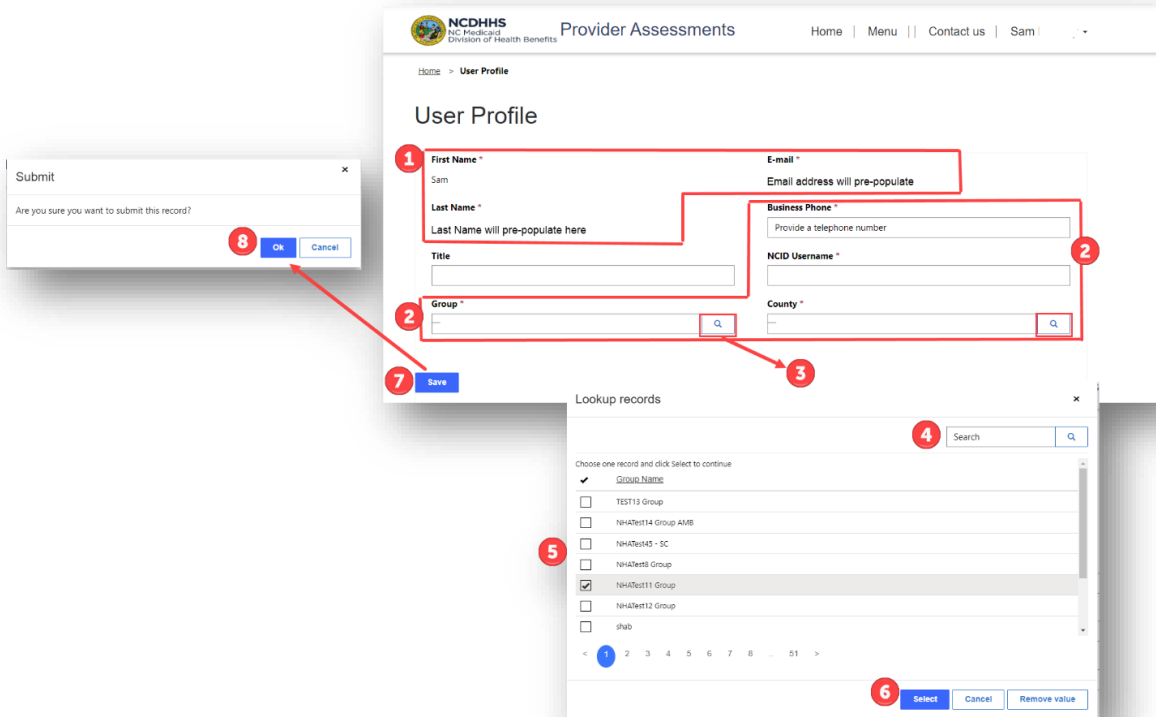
NCDHHS
NC Medicaid
Division of Health Benefits

Provider Assessments

Home | Menu | Contact us | Sam

Home > User Profile

User Profile

1

First Name *
Sam

E-mail *
Email address will pre-populate

Last Name *
Last Name will pre-populate here

Business Phone *
Provide a telephone number

2

Title

NCID Username *

2

Group *
---

County *
---

3

7

Save

Submit
×
Are you sure you want to submit this record?

8

Ok Cancel

Lookup records
×

4

Search

Choose one record and click Select to continue

✔ Group Name

TEST13 Group
NHATest14 Group AMB

5

NHATest45 - SC
NHATest8 Group
NHATest11 Group
NHATest12 Group
shab

< 1 2 3 4 5 6 7 8 ... 51 >

6

Select Cancel Remove value